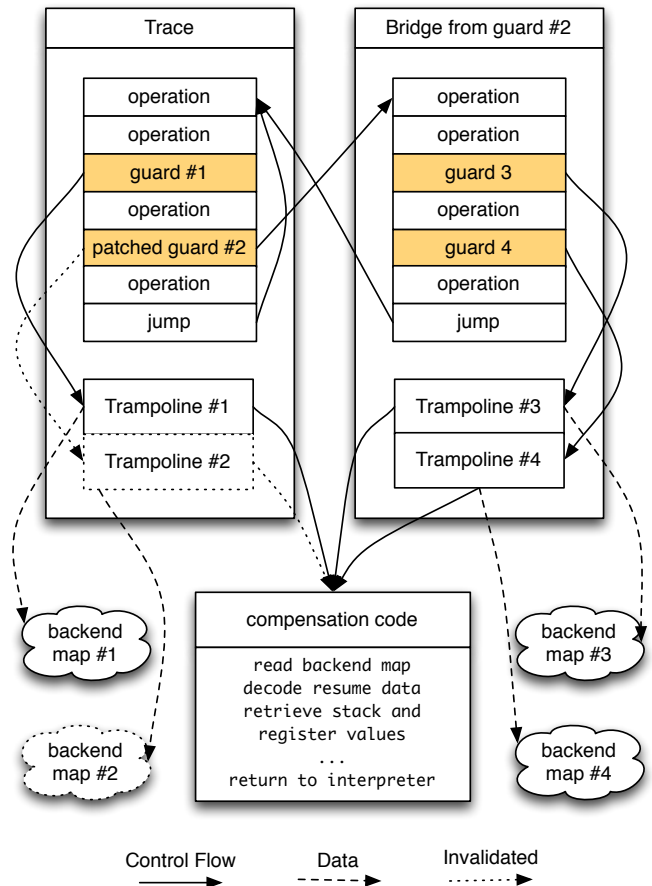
Trace

operation
operation
guard #1
operation
patched guard #2
operation
jump

Trampoline #1
Trampoline #2

Bridge from guard #2

operation
operation
guard 3
operation
guard 4
operation
jump

Trampoline #3
Trampoline #4

backend map #1

backend map #2

compensation code

read backend map
decode resume data
retrieve stack and register values
...
return to interpreter

backend map #3

backend map #4

Control Flow Data Invalidated